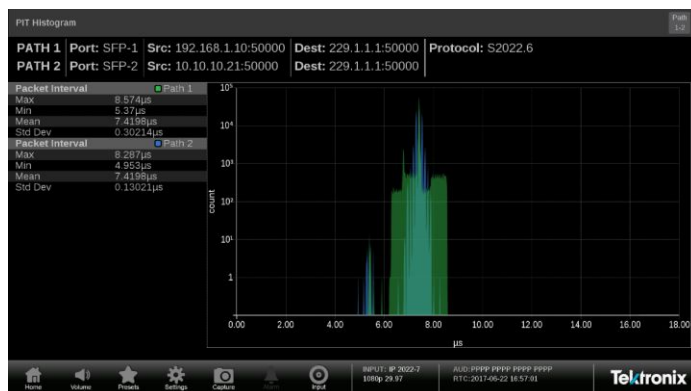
PIT Histogram

Path 1-2

PATH 1 Port: SFP-1 Src: 192.168.1.10:50000 Dest: 229.1.1.1:50000 Protocol: S2022.6
PATH 2 Port: SFP-2 Src: 10.10.10.21:50000 Dest: 229.1.1.1:50000

| Packet Interval | Path 1 |
|---|---|
| Max | 8.574µs |
| Min | 5.37µs |
| Mean | 7.4198µs |
| Std Dev | 0.30214µs |

| Packet Interval | Path 2 |
|---|---|
| Max | 8.287µs |
| Min | 4.953µs |
| Mean | 7.4198µs |
| Std Dev | 0.13021µs |

$10^5$
$10^4$
$10^3$
$10^2$
$10^1$
1
count

0.00 2.00 4.00 6.00 8.00 10.00 12.00 14.00 16.00 18.00
µs

Home Volume Presets Settings Capture Alarm Input

INPUT: IP 2022-7
1080p 29.97

AUD:PPPP PPPP PPPP PPPP
RTC:2017-06-22 16:57:01

Tektronix